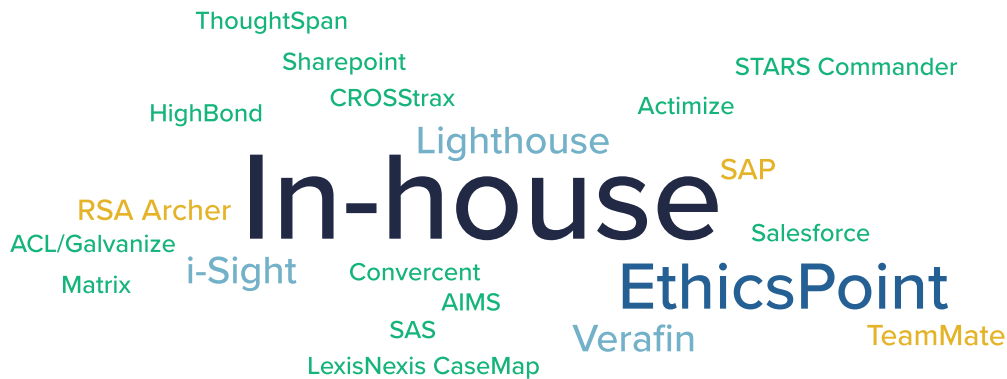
ThoughtSpan

Sharepoint

STARS Commander

HighBond

CROSStrax

Actimize

Lighthouse

SAP

In-house

RSA Archer

ACL/Galvanize

Salesforce

i-Sight

Convercent

Matrix

EthicsPoint

AIMS

SAS

Verafin

TeamMate

LexisNexis CaseMap